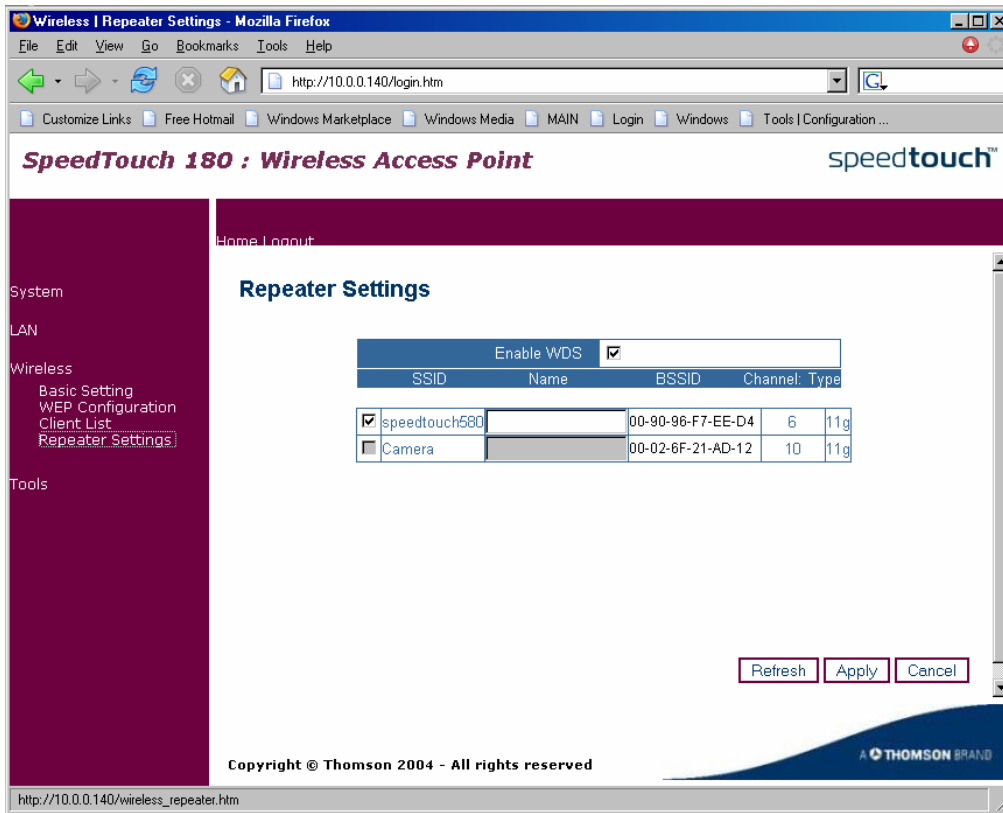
Wireless | Repeater Settings - Mozilla Firefox

File Edit View Go Bookmarks Tools Help

http://10.0.0.140/login.htm

Customize Links Free Hotmail Windows Marketplace Windows Media MAIN Login Windows Tools | Configuration ...

SpeedTouch 180 : Wireless Access Point

speedtouch™

Home Logout

System

LAN

Wireless

Basic Setting
WEP Configuration
Client List
Repeater Settings

Tools

Repeater Settings

Enable WDS ☑

| SSID | Name | BSSID | Channel | Type |
|---|---|---|---|---|
| ☑ speedtouch580 | | 00-90-96-F7-EE-D4 | 6 | 11g |
| ☐ Camera | | 00-02-6F-21-AD-12 | 10 | 11g |

Refresh Apply Cancel

Copyright © Thomson 2004 - All rights reserved

A THOMSON BRAND

http://10.0.0.140/wireless_repeater.htm